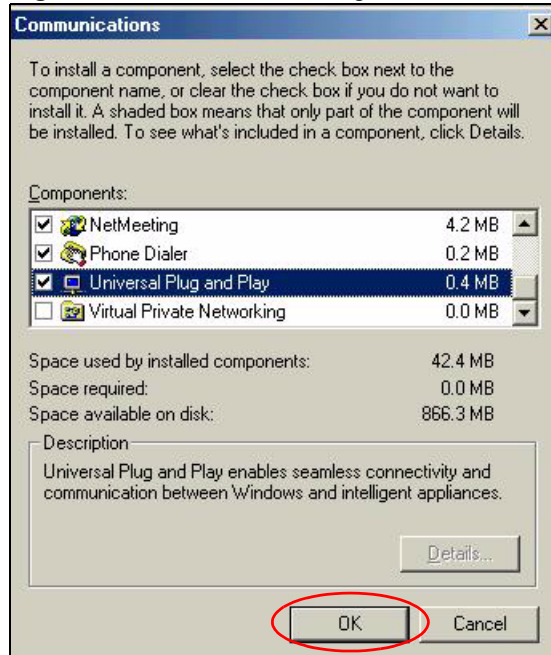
Communications

To install a component, select the check box next to the component name, or clear the check box if you do not want to install it. A shaded box means that only part of the component will be installed. To see what's included in a component, click Details.

Components:

| | | |
|---|---|---|
| ☑ | NetMeeting | 4.2 MB |
| ☑ | Phone Dialer | 0.2 MB |
| ☑ | Universal Plug and Play | 0.4 MB |
| ☐ | Virtual Private Networking | 0.0 MB |

Space used by installed components: 42.4 MB
Space required: 0.0 MB
Space available on disk: 866.3 MB

Description
Universal Plug and Play enables seamless connectivity and communication between Windows and intelligent appliances.

Details...

OK Cancel